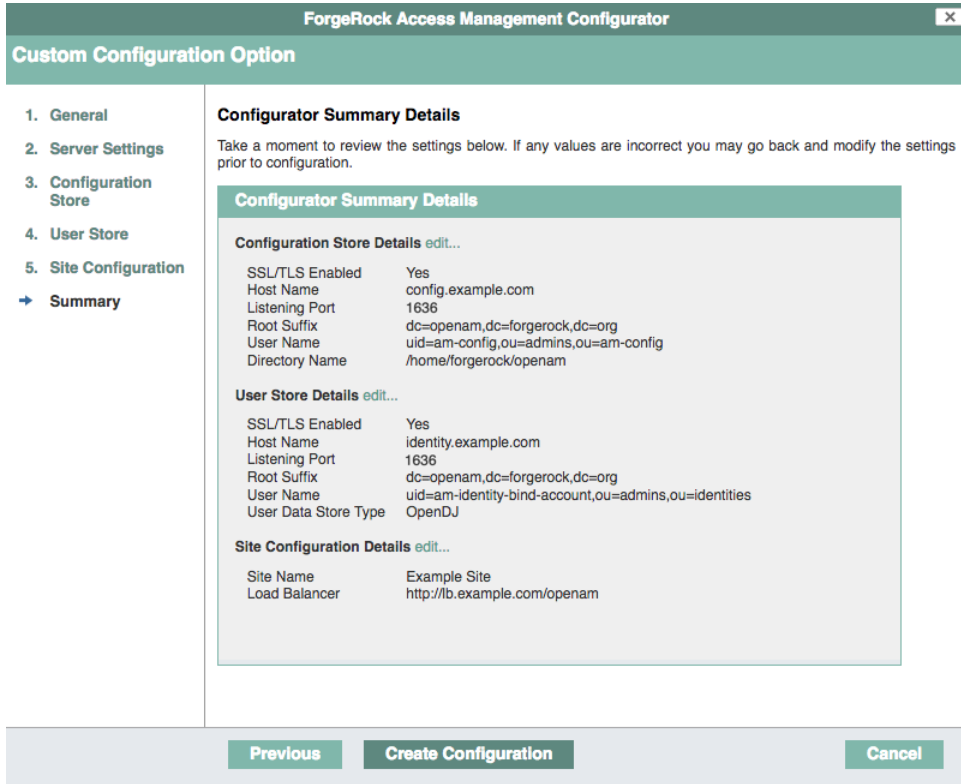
ForgeRock Access Management Configurator

×

Custom Configuration Option

1. General
2. Server Settings
3. Configuration Store
4. User Store
5. Site Configuration
→ Summary

Configurator Summary Details

Take a moment to review the settings below. If any values are incorrect you may go back and modify the settings prior to configuration.

Configurator Summary Details

Configuration Store Details edit...

| | |
|---|---|
| SSL/TLS Enabled | Yes |
| Host Name | config.example.com |
| Listening Port | 1636 |
| Root Suffix | dc=openam,dc=forgerock,dc=org |
| User Name | uid=am-config,ou=admins,ou=am-config |
| Directory Name | /home/forgerock/openam |

User Store Details edit...

| | |
|---|---|
| SSL/TLS Enabled | Yes |
| Host Name | identity.example.com |
| Listening Port | 1636 |
| Root Suffix | dc=openam,dc=forgerock,dc=org |
| User Name | uid=am-identity-bind-account,ou=admins,ou=identities |
| User Data Store Type | OpenDJ |

Site Configuration Details edit...

| | |
|---|---|
| Site Name | Example Site |
| Load Balancer | http://lb.example.com/openam |

Previous
Create Configuration
Cancel